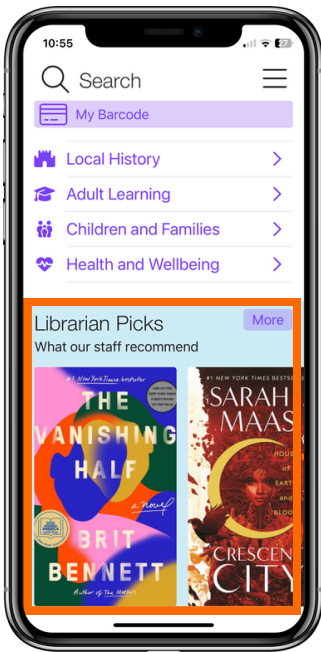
10:55

27

Search

My Barcode

Local History

Adult Learning

Children and Families

Health and Wellbeing

Librarian Picks

More

What our staff recommend

#1 New York Times bestseller

THE VANISHING HALF

a novel

BRIT BENNETT

Author of The Mothers

#1 NEW YORK TIMES BESTSE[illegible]

SARAH MAAS

HOUSE OF EARTH AND BLOOD

CRESCENT CITY